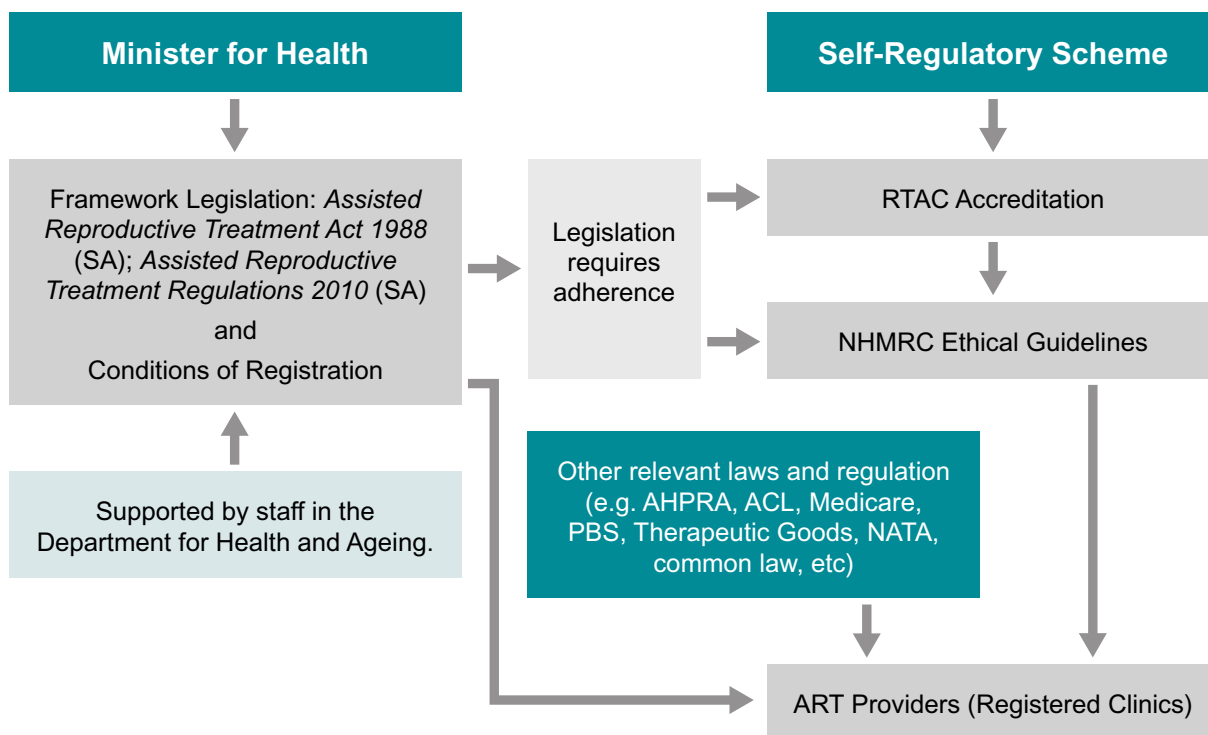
Minister for Health

Self-Regulatory Scheme

Framework Legislation: Assisted Reproductive Treatment Act 1988 (SA); Assisted Reproductive Treatment Regulations 2010 (SA)

and

Conditions of Registration

Legislation requires adherence

RTAC Accreditation

NHMRC Ethical Guidelines

Supported by staff in the Department for Health and Ageing.

Other relevant laws and regulation (e.g. AHPRA, ACL, Medicare, PBS, Therapeutic Goods, NATA, common law, etc)

ART Providers (Registered Clinics)